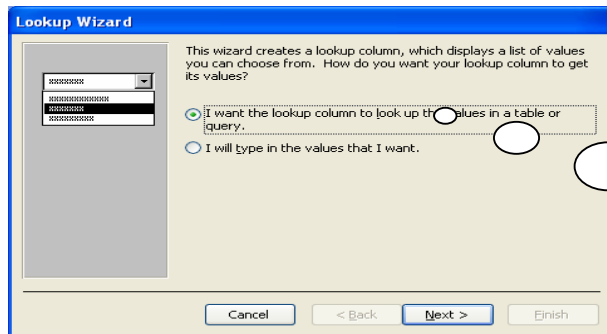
Lookup Wizard

xxxxxxx
xxxxxxxxxxxx
xxxxxxx
xxxxxxxxx

This wizard creates a lookup column, which displays a list of values you can choose from. How do you want your lookup column to get its values?

I want the lookup column to look up th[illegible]alues in a table or query.

I will type in the values that I want.

Cancel

< Back

Next >

Finish